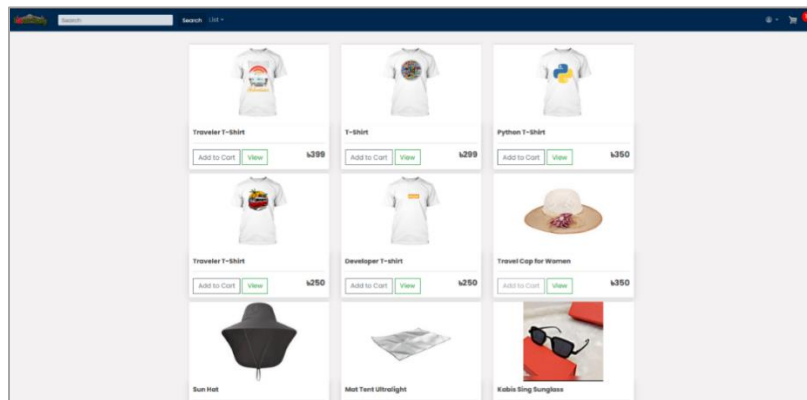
Search

Search List

Traveler T-Shirt

Add to Cart View ৳399

T-Shirt

Add to Cart View ৳299

Python T-Shirt

Add to Cart View ৳350

Traveler T-Shirt

Add to Cart View ৳250

Developer T-shirt

Add to Cart View ৳250

Travel Cap for Women

Add to Cart View ৳350

Sun Hat

Mat Tent Ultralight

Kabis Sing Sunglass